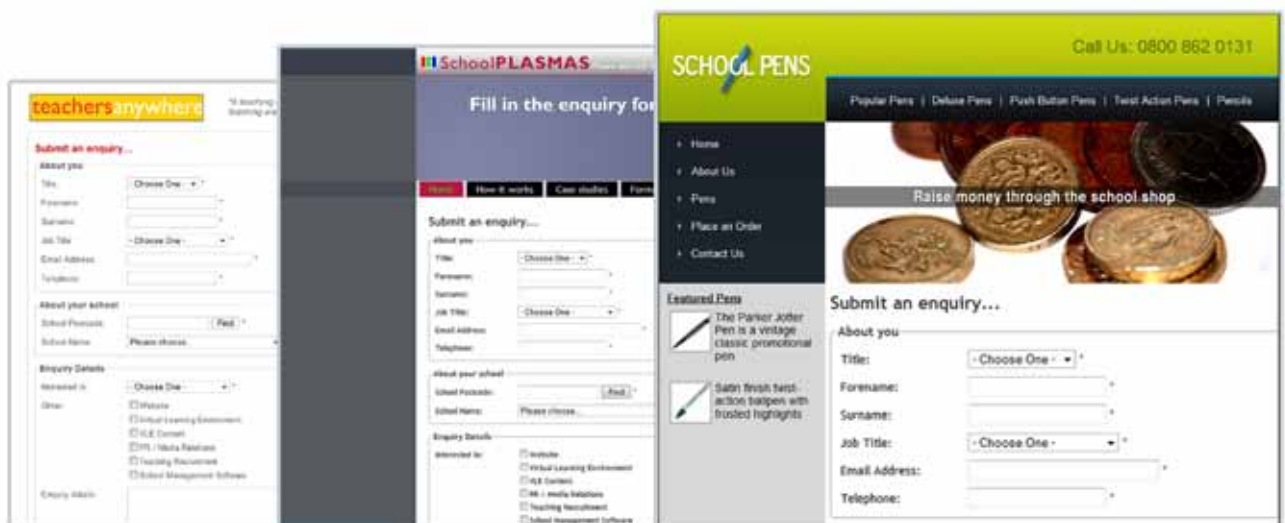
teachersanywhere

"A leading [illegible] training and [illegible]

Submit an enquiry...

About you

Title: - Choose One - *

Forename: *

Surname: *

Job Title: - Choose One - *

Email Address: *

Telephone: *

About your school

School Postcode: Find *

School Name: Please choose

Enquiry Details

Interested in: - Choose One - *

Other: Website

Virtual Learning Environment

VLE Content

PR / Media Relations

Teaching Recruitment

School Management Software

Enquiry details:

SchoolPLASMAS

Fill in the enquiry for

Home | How it works | Case studies | Form

Submit an enquiry...

About you

Title: - Choose One - *

Forename: *

Surname: *

Job Title: - Choose One - *

Email Address: *

Telephone: *

About your school

School Postcode: Find *

School Name: Please choose...

Enquiry Details

Interested in: Website

Virtual Learning Environment

VLE Content

PR / Media Relations

Teaching Recruitment

School Management Software

SCHOOL PENS

Call Us: 0800 862 0131

Popular Pens | Deluxe Pens | Push Button Pens | Twist Action Pens | Pencils

Home

About Us

Pens

Place an Order

Contact Us

Raise money through the school shop

Featured Pens

The Parker Jotter Pen is a vintage classic promotional pen

Satin finish twist-action ballpen with frosted highlights

Submit an enquiry...

About you

Title: - Choose One - *

Forename: *

Surname: *

Job Title: - Choose One - *

Email Address: *

Telephone: *